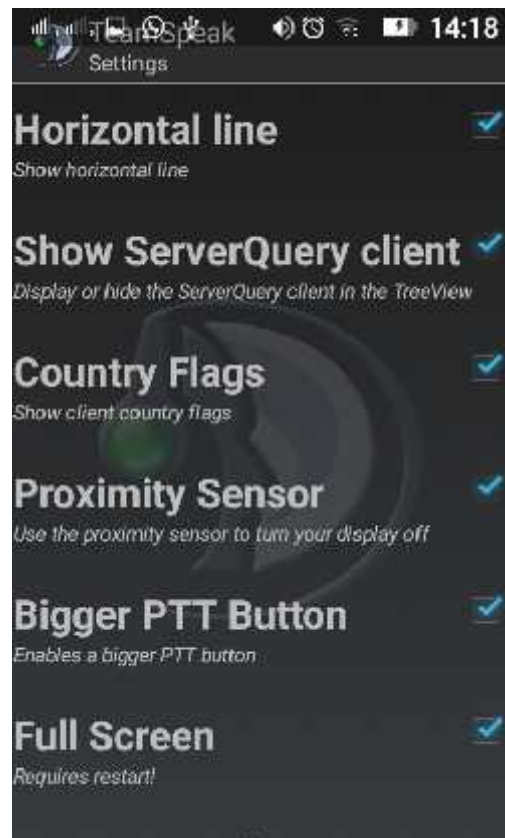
TeamSpeak
Settings

14:18

Horizontal line
Show horizontal line

Show ServerQuery client
Display or hide the ServerQuery client in the TreeView

Country Flags
Show client country flags

Proximity Sensor
Use the proximity sensor to turn your display off

Bigger PTT Button
Enables a bigger PTT button

Full Screen
Requires restart!